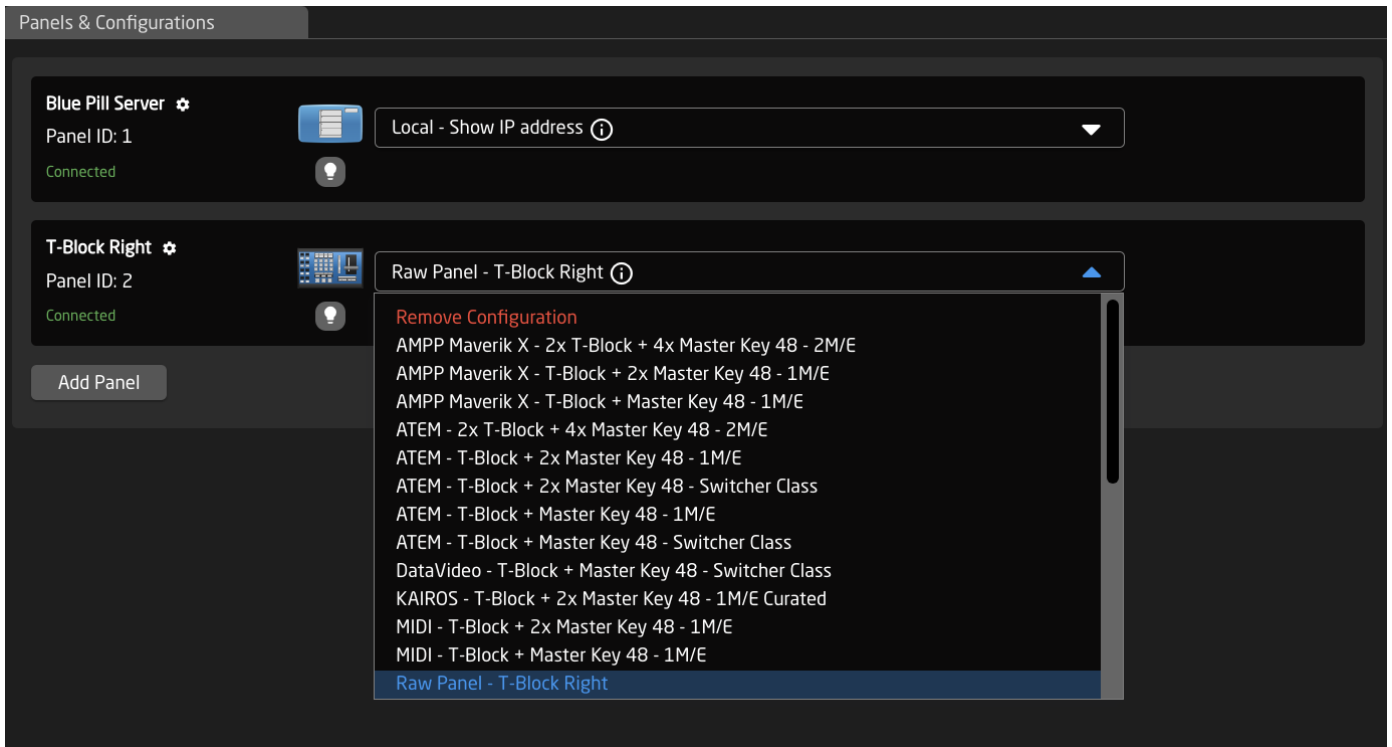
Panels & Configurations

Blue Pill Server
Panel ID: 1
Connected

Local - Show IP address

T-Block Right
Panel ID: 2
Connected

Raw Panel - T-Block Right

Remove Configuration
AMPP Maverik X - 2x T-Block + 4x Master Key 48 - 2M/E
AMPP Maverik X - T-Block + 2x Master Key 48 - 1M/E
AMPP Maverik X - T-Block + Master Key 48 - 1M/E
ATEM - 2x T-Block + 4x Master Key 48 - 2M/E
ATEM - T-Block + 2x Master Key 48 - 1M/E
ATEM - T-Block + 2x Master Key 48 - Switcher Class
ATEM - T-Block + Master Key 48 - 1M/E
ATEM - T-Block + Master Key 48 - Switcher Class
DataVideo - T-Block + Master Key 48 - Switcher Class
KAIROS - T-Block + 2x Master Key 48 - 1M/E Curated
MIDI - T-Block + 2x Master Key 48 - 1M/E
MIDI - T-Block + Master Key 48 - 1M/E
Raw Panel - T-Block Right

Add Panel